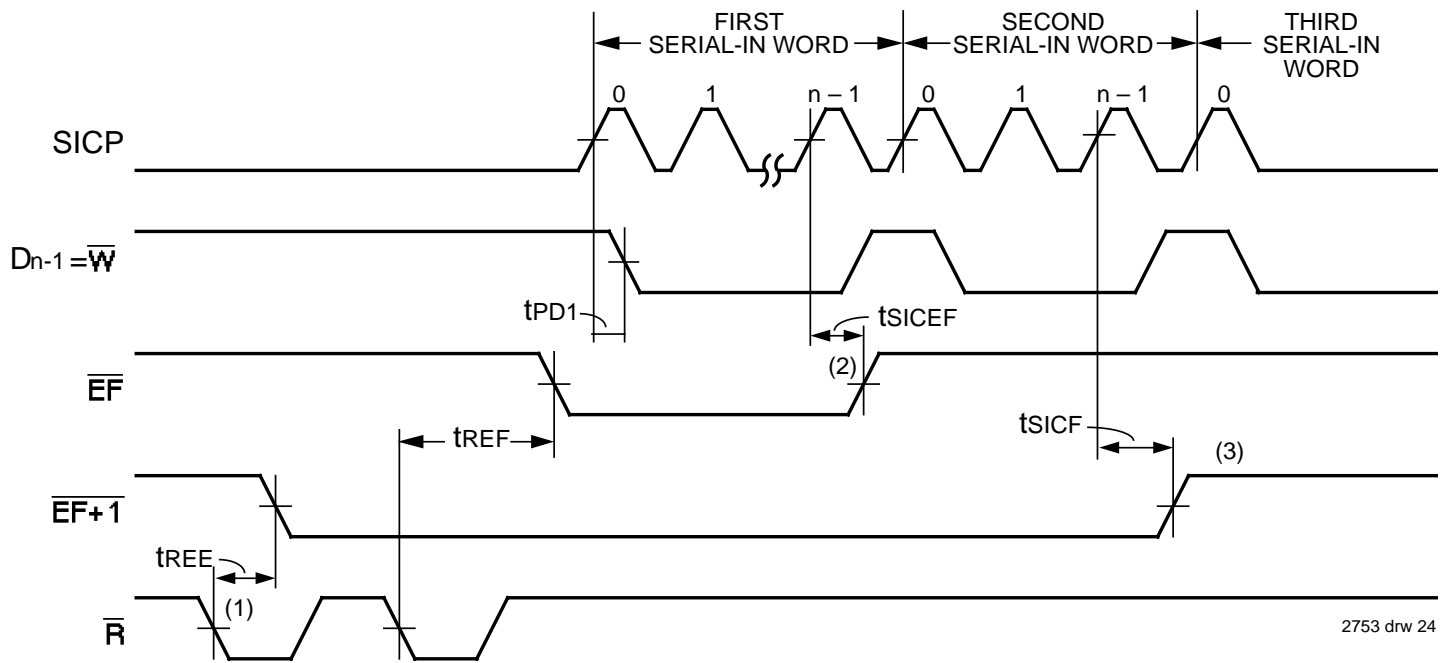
FIRST SERIAL-IN WORD

SECOND SERIAL-IN WORD

THIRD SERIAL-IN WORD

0 1 n – 1 0 1 n – 1 0

SICP

$D_{n-1} = \overline{W}$

$t_{PD1}$

$t_{SICEF}$

$\overline{EF}$

(2)

$t_{SICF}$

$t_{REF}$

(3)

$\overline{EF+1}$

$t_{REE}$

(1)

$\overline{R}$

2753 drw 24